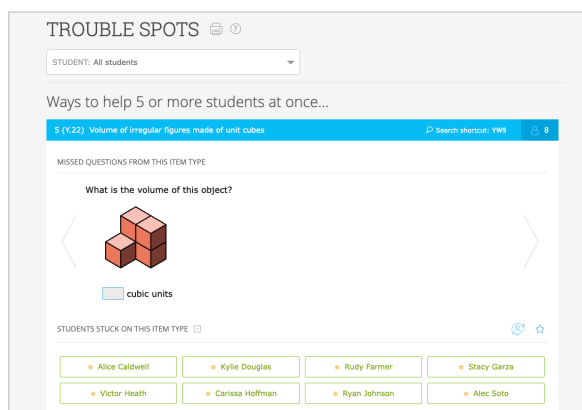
TROUBLE SPOTS

STUDENT: All students

Ways to help 5 or more students at once...

5 (Y.22) Volume of irregular figures made of unit cubes

Search shortcut: YW9

8

MISSED QUESTIONS FROM THIS ITEM TYPE

What is the volume of this object?

cubic units

STUDENTS STUCK ON THIS ITEM TYPE

| Alice Caldwell | Kylie Douglas | Rudy Farmer | Stacy Garza |
|---|---|---|---|
| Victor Heath | Carissa Hoffman | Ryan Johnson | Alec Soto |